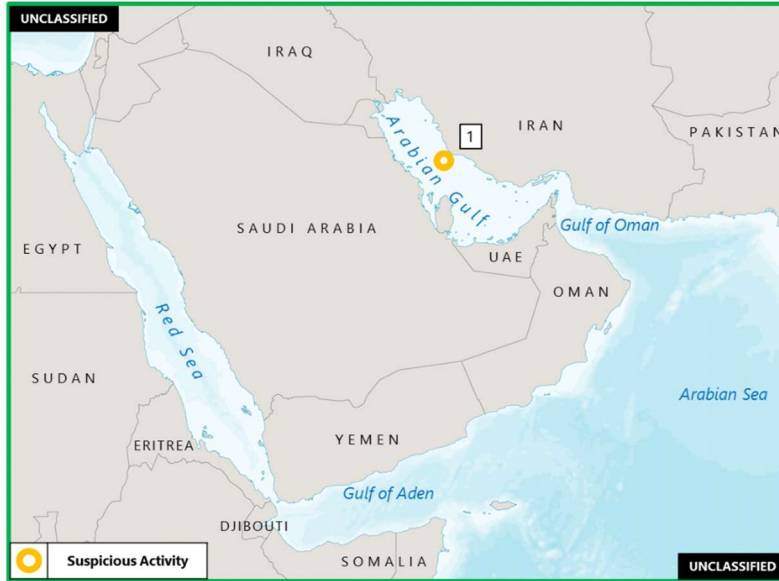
UNCLASSIFIED

IRAQ

IRAN

PAKISTAN

1

Arabian Gulf

Gulf of Oman

EGYPT

SAUDI ARABIA

UAE

OMAN

Red Sea

SUDAN

Arabian Sea

ERITREA

YEMEN

Gulf of Aden

DJIBOUTI

SOMALIA

Suspicious Activity

UNCLASSIFIED